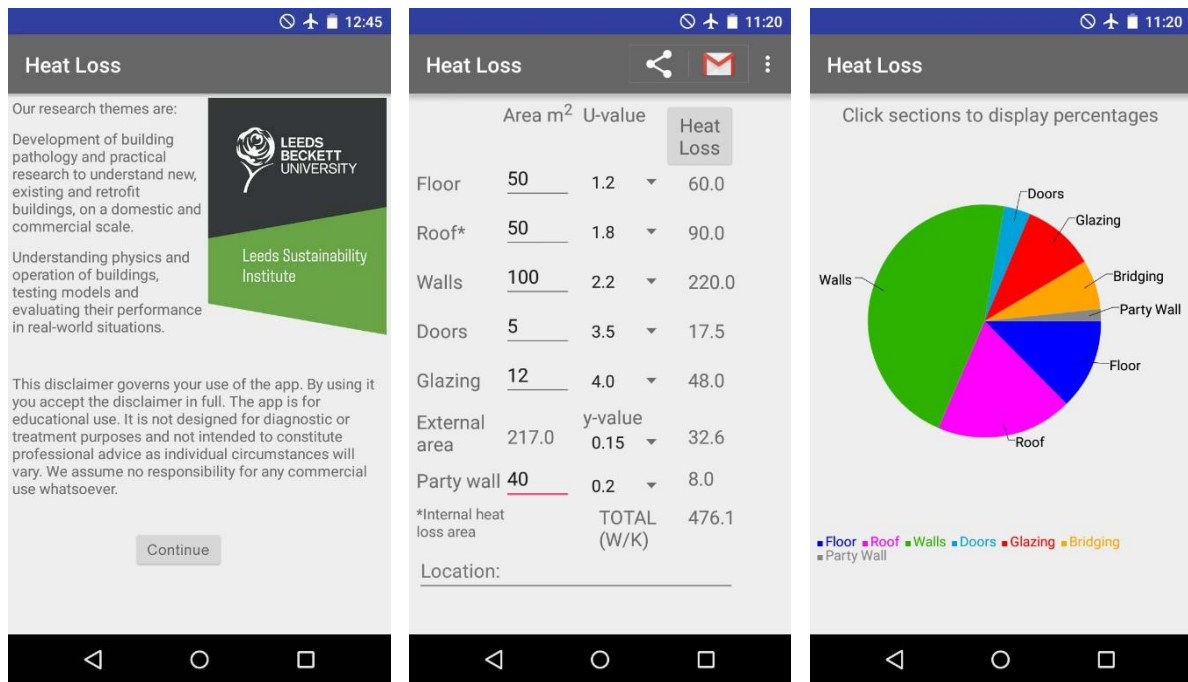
12:45

Heat Loss

Our research themes are:

Development of building pathology and practical research to understand new, existing and retrofit buildings, on a domestic and commercial scale.

Understanding physics and operation of buildings, testing models and evaluating their performance in real-world situations.

LEEDS BECKETT UNIVERSITY

Leeds Sustainability Institute

This disclaimer governs your use of the app. By using it you accept the disclaimer in full. The app is for educational use. It is not designed for diagnostic or treatment purposes and not intended to constitute professional advice as individual circumstances will vary. We assume no responsibility for any commercial use whatsoever.

Continue

11:20

Heat Loss

| | Area $m^2$ | U-value | Heat Loss |
|---|---|---|---|
| Floor | 50 | 1.2 | 60.0 |
| Roof* | 50 | 1.8 | 90.0 |
| Walls | 100 | 2.2 | 220.0 |
| Doors | 5 | 3.5 | 17.5 |
| Glazing | 12 | 4.0 | 48.0 |
| External area | 217.0 | y-value 0.15 | 32.6 |
| Party wall | 40 | 0.2 | 8.0 |
| *Internal heat loss area | | TOTAL (W/K) | 476.1 |

Location:

11:20

Heat Loss

Click sections to display percentages

Doors
Glazing
Walls
Bridging
Party Wall
Floor
Roof

Floor Roof Walls Doors Glazing Bridging Party Wall